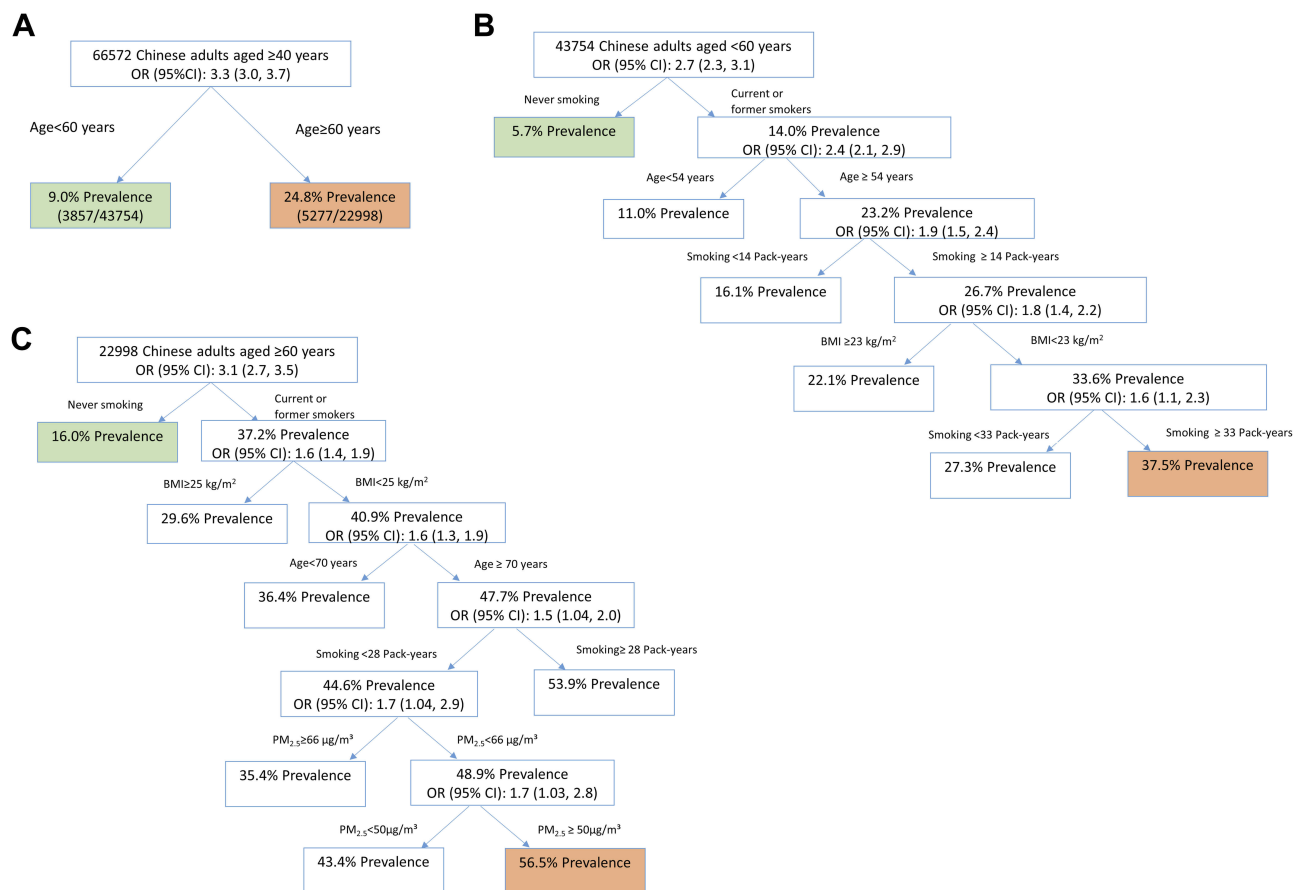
A

66572 Chinese adults aged ≥40 years
OR (95%CI): 3.3 (3.0, 3.7)

Age<60 years

Age≥60 years

9.0% Prevalence
(3857/43754)

24.8% Prevalence
(5277/22998)

B

43754 Chinese adults aged <60 years
OR (95% CI): 2.7 (2.3, 3.1)

Never smoking

Current or former smokers

5.7% Prevalence

14.0% Prevalence
OR (95% CI): 2.4 (2.1, 2.9)

Age<54 years

Age ≥ 54 years

11.0% Prevalence

23.2% Prevalence
OR (95% CI): 1.9 (1.5, 2.4)

Smoking <14 Pack-years

Smoking ≥ 14 Pack-years

16.1% Prevalence

26.7% Prevalence
OR (95% CI): 1.8 (1.4, 2.2)

BMI ≥23 kg/m$^2$

BMI<23 kg/m$^2$

22.1% Prevalence

33.6% Prevalence
OR (95% CI): 1.6 (1.1, 2.3)

Smoking <33 Pack-years

Smoking ≥ 33 Pack-years

27.3% Prevalence

37.5% Prevalence

C

22998 Chinese adults aged ≥60 years
OR (95% CI): 3.1 (2.7, 3.5)

Never smoking

Current or former smokers

16.0% Prevalence

37.2% Prevalence
OR (95% CI): 1.6 (1.4, 1.9)

BMI≥25 kg/m$^2$

BMI<25 kg/m$^2$

29.6% Prevalence

40.9% Prevalence
OR (95% CI): 1.6 (1.3, 1.9)

Age<70 years

Age ≥ 70 years

36.4% Prevalence

47.7% Prevalence
OR (95% CI): 1.5 (1.04, 2.0)

Smoking <28 Pack-years

Smoking≥ 28 Pack-years

44.6% Prevalence
OR (95% CI): 1.7 (1.04, 2.9)

53.9% Prevalence

$PM_{2.5}$≥66 μg/m³

$PM_{2.5}$<66 μg/m³

35.4% Prevalence

48.9% Prevalence
OR (95% CI): 1.7 (1.03, 2.8)

$PM_{2.5}$<50μg/m³

$PM_{2.5}$ ≥ 50μg/m³

43.4% Prevalence

56.5% Prevalence